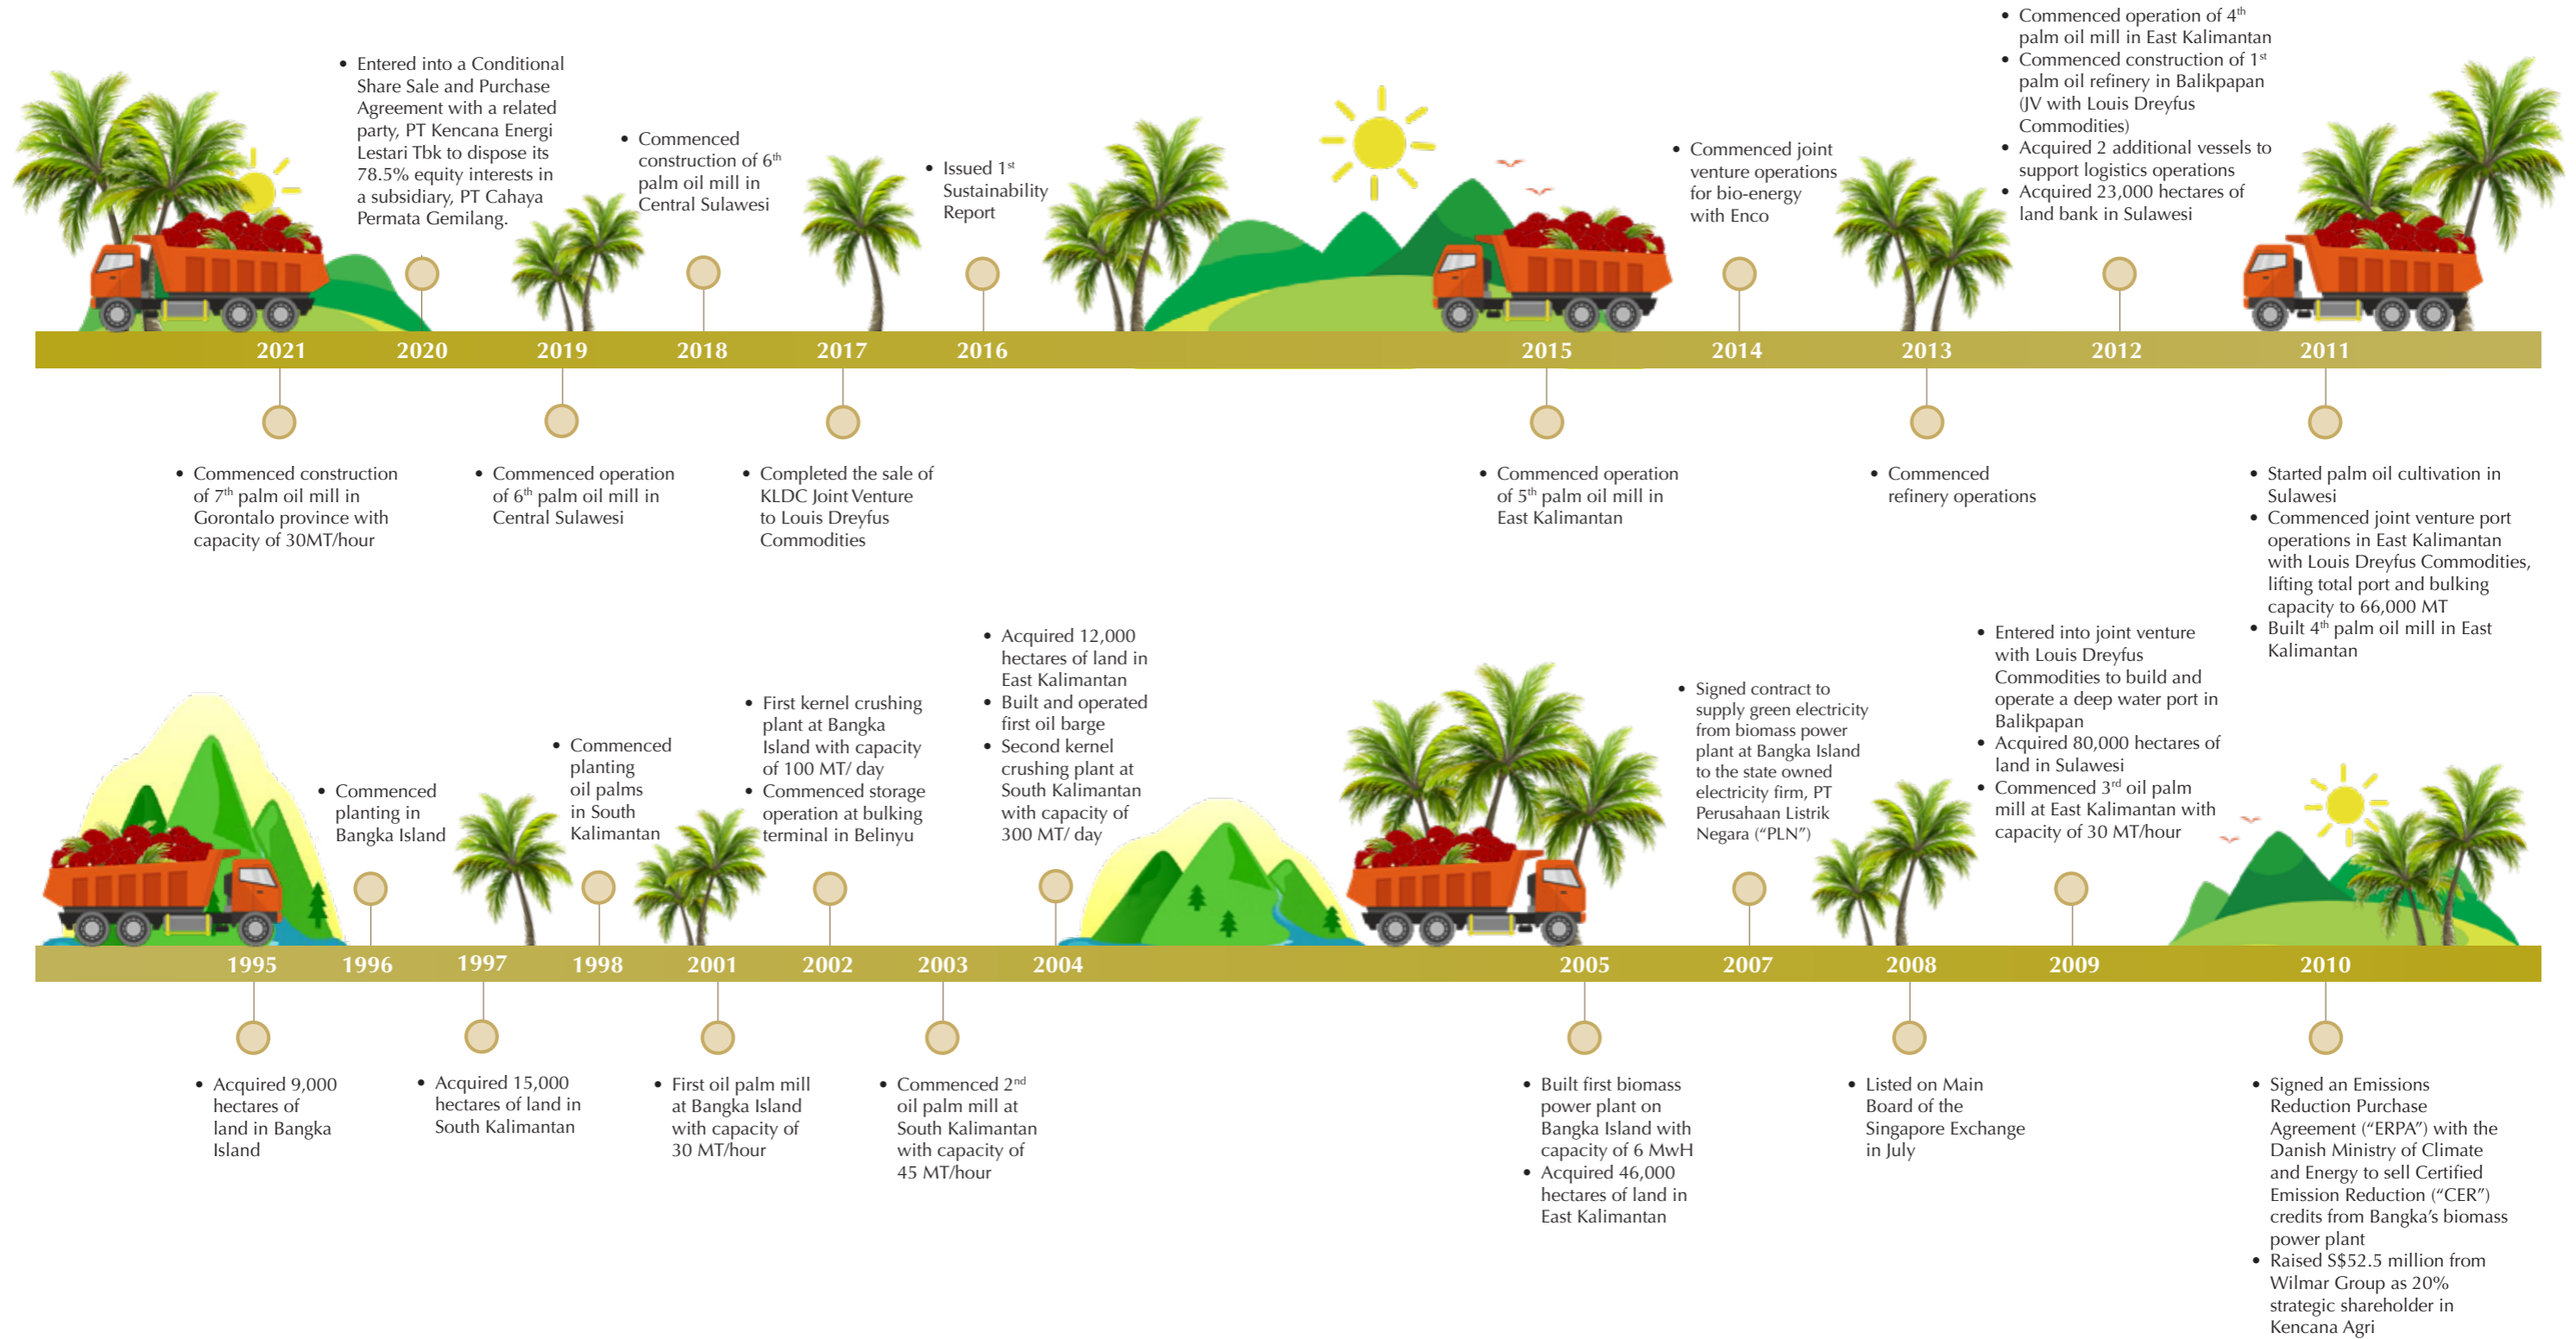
• Entered into a Conditional Share Sale and Purchase Agreement with a related party, PT Kencana Energi Lestari Tbk to dispose its 78.5% equity interests in a subsidiary, PT Cahaya Permata Gemilang.

• Commenced construction of 6$^{th}$ palm oil mill in Central Sulawesi

• Issued 1$^{st}$ Sustainability Report

• Commenced joint venture operations for bio-energy with Enco

• Commenced operation of 4$^{th}$ palm oil mill in East Kalimantan
• Commenced construction of 1$^{st}$ palm oil refinery in Balikpapan (JV with Louis Dreyfus Commodities)
• Acquired 2 additional vessels to support logistics operations
• Acquired 23,000 hectares of land bank in Sulawesi

2021 2020 2019 2018 2017 2016 2015 2014 2013 2012 2011

• Commenced construction of 7$^{th}$ palm oil mill in Gorontalo province with capacity of 30MT/hour

• Commenced operation of 6$^{th}$ palm oil mill in Central Sulawesi

• Completed the sale of KLDC Joint Venture to Louis Dreyfus Commodities

• Commenced operation of 5$^{th}$ palm oil mill in East Kalimantan

• Commenced refinery operations

• Started palm oil cultivation in Sulawesi
• Commenced joint venture port operations in East Kalimantan with Louis Dreyfus Commodities, lifting total port and bulking capacity to 66,000 MT
• Built 4$^{th}$ palm oil mill in East Kalimantan

• Commenced planting in Bangka Island

• Commenced planting oil palms in South Kalimantan

• First kernel crushing plant at Bangka Island with capacity of 100 MT/ day
• Commenced storage operation at bulking terminal in Belinyu

• Acquired 12,000 hectares of land in East Kalimantan
• Built and operated first oil barge
• Second kernel crushing plant at South Kalimantan with capacity of 300 MT/ day

• Signed contract to supply green electricity from biomass power plant at Bangka Island to the state owned electricity firm, PT Perusahaan Listrik Negara ("PLN")

• Entered into joint venture with Louis Dreyfus Commodities to build and operate a deep water port in Balikpapan
• Acquired 80,000 hectares of land in Sulawesi
• Commenced 3$^{rd}$ oil palm mill at East Kalimantan with capacity of 30 MT/hour

1995 1996 1997 1998 2001 2002 2003 2004 2005 2007 2008 2009 2010

• Acquired 9,000 hectares of land in Bangka Island

• Acquired 15,000 hectares of land in South Kalimantan

• First oil palm mill at Bangka Island with capacity of 30 MT/hour

• Commenced 2$^{nd}$ oil palm mill at South Kalimantan with capacity of 45 MT/hour

• Built first biomass power plant on Bangka Island with capacity of 6 MwH
• Acquired 46,000 hectares of land in East Kalimantan

• Listed on Main Board of the Singapore Exchange in July

• Signed an Emissions Reduction Purchase Agreement ("ERPA") with the Danish Ministry of Climate and Energy to sell Certified Emission Reduction ("CER") credits from Bangka's biomass power plant
• Raised S$52.5 million from Wilmar Group as 20% strategic shareholder in Kencana Agri